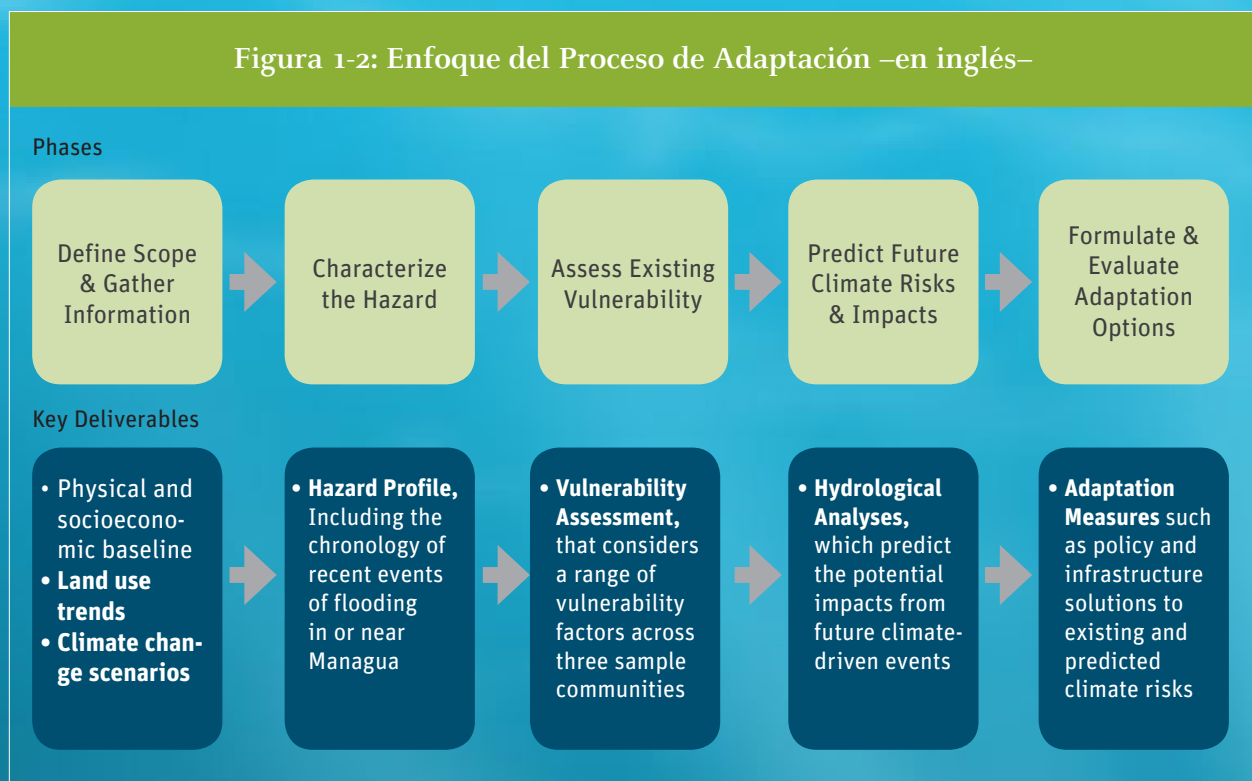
Figura 1-2: Enfoque del Proceso de Adaptación –en inglés–

Phases

Define Scope & Gather Information

Characterize the Hazard

Assess Existing Vulnerability

Predict Future Climate Risks & Impacts

Formulate & Evaluate Adaptation Options

Key Deliverables

• Physical and socioeconomic baseline
• **Land use trends**
• **Climate change scenarios**

• **Hazard Profile,** Including the chronology of recent events of flooding in or near Managua

• **Vulnerability Assessment,** that considers a range of vulnerability factors across three sample communities

• **Hydrological Analyses,** which predict the potential impacts from future climate-driven events

• **Adaptation Measures** such as policy and infrastructure solutions to existing and predicted climate risks